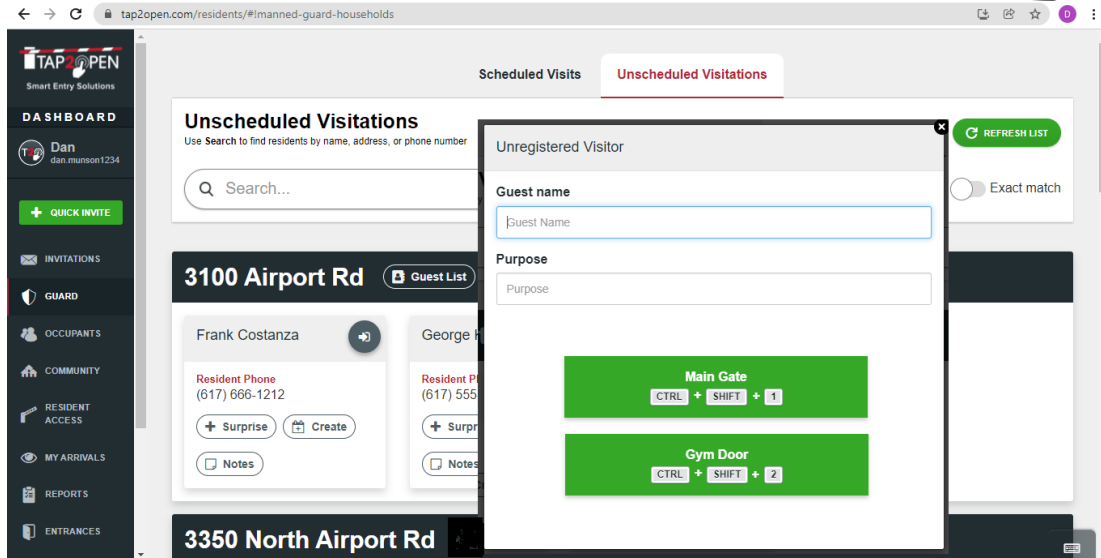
tap2open.com/residents/#!manned-guard-households

TAP2OPEN
Smart Entry Solutions

DASHBOARD

Dan
dan.munson1234

QUICK INVITE

INVITATIONS
GUARD
OCCUPANTS
COMMUNITY
RESIDENT ACCESS
MY ARRIVALS
REPORTS
ENTRANCES

Scheduled Visits
Unscheduled Visitations

Unscheduled Visitations
Use Search to find residents by name, address, or phone number

Search...

REFRESH LIST

Exact match

3100 Airport Rd
Guest List

Frank Costanza
Resident Phone
(617) 666-1212
Surprise
Create
Notes

George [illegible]
Resident Ph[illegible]
(617) 555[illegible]
Surpr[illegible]
Notes

3350 North Airport Rd

Unregistered Visitor

Guest name
Guest Name

Purpose
Purpose

Main Gate
CTRL + SHIFT + 1

Gym Door
CTRL + SHIFT + 2